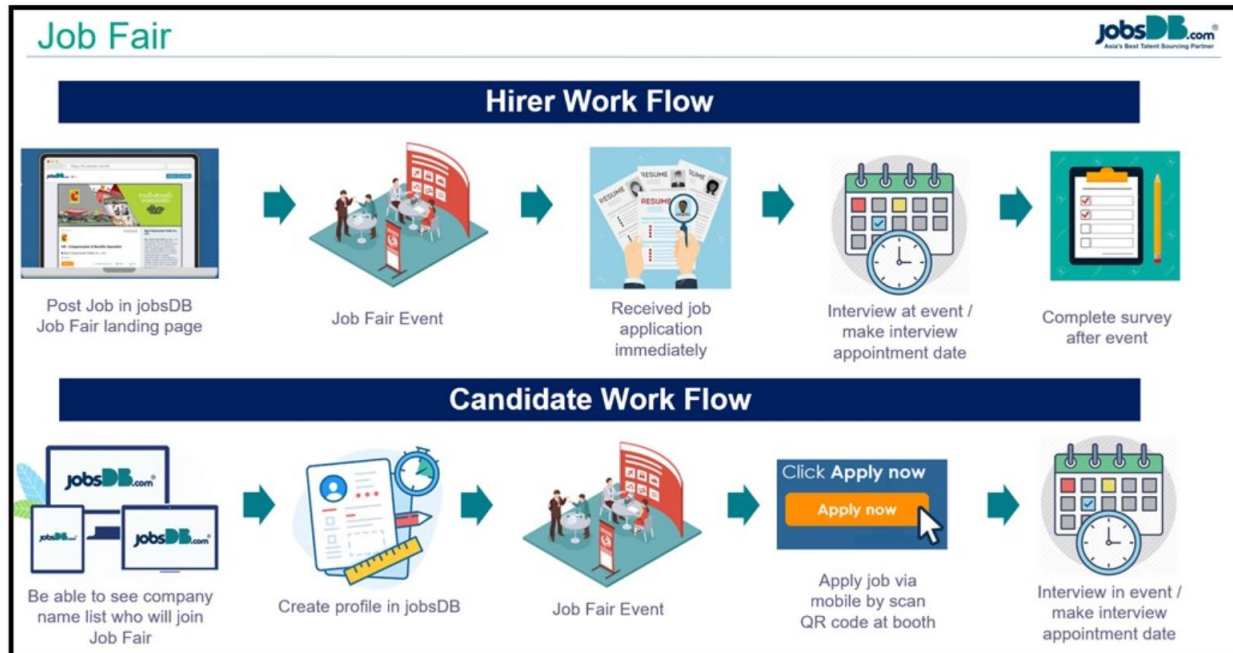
Job Fair

jobsDB.com®
Asia's Best Talent Sourcing Partner

Hirer Work Flow

jobsDB

Post Job in jobsDB Job Fair landing page

Job Fair Event

RESUME RESUME RESUME RESUME

Received job application immediately

Interview at event / make interview appointment date

Complete survey after event

Candidate Work Flow

jobsDB.com®

jobsDB.com

jobsDB.com

Be able to see company name list who will join Job Fair

Create profile in jobsDB

Job Fair Event

Click Apply now

Apply now

Apply job via mobile by scan QR code at booth

Interview in event / make interview appointment date